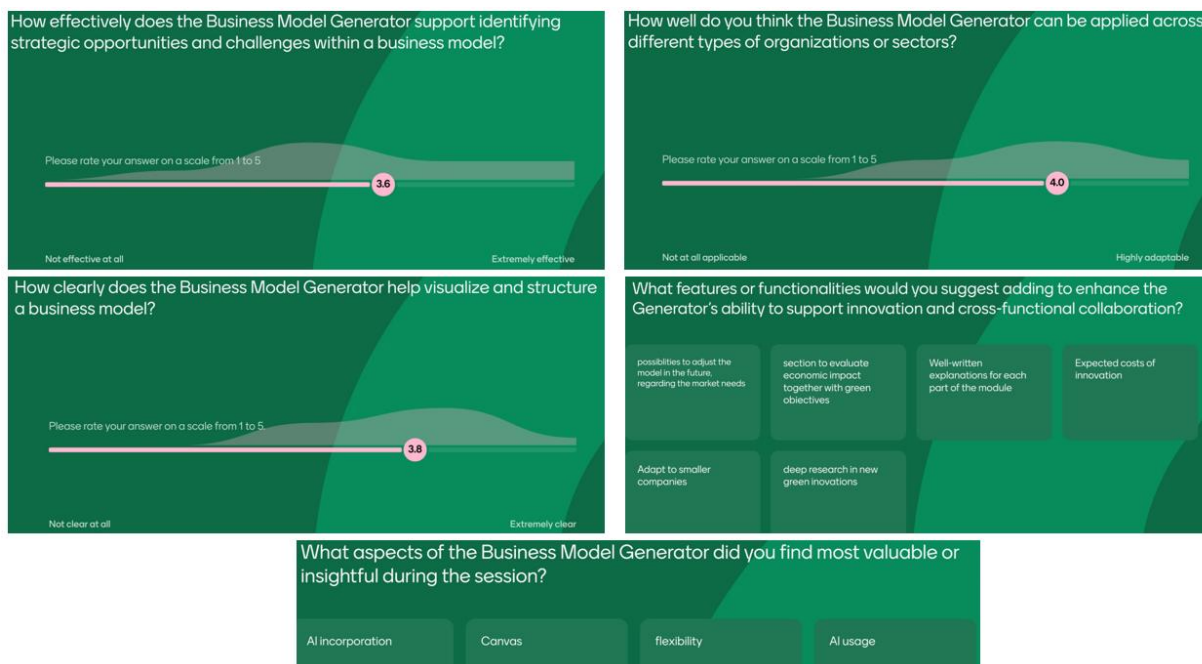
How effectively does the Business Model Generator support identifying strategic opportunities and challenges within a business model?

Please rate your answer on a scale from 1 to 5

3.6

Not effective at all

Extremely effective

How well do you think the Business Model Generator can be applied across different types of organizations or sectors?

Please rate your answer on a scale from 1 to 5

4.0

Not at all applicable

Highly adaptable

How clearly does the Business Model Generator help visualize and structure a business model?

Please rate your answer on a scale from 1 to 5

3.8

Not clear at all

Extremely clear

What features or functionalities would you suggest adding to enhance the Generator's ability to support innovation and cross-functional collaboration?

possiblities to adjust the model in the future, regarding the market needs

section to evaluate economic impact together with green objectives

Well-written explanations for each part of the module

Expected costs of innovation

Adapt to smaller companies

deep research in new green inovations

What aspects of the Business Model Generator did you find most valuable or insightful during the session?

AI incorporation

Canvas

flexibility

AI usage